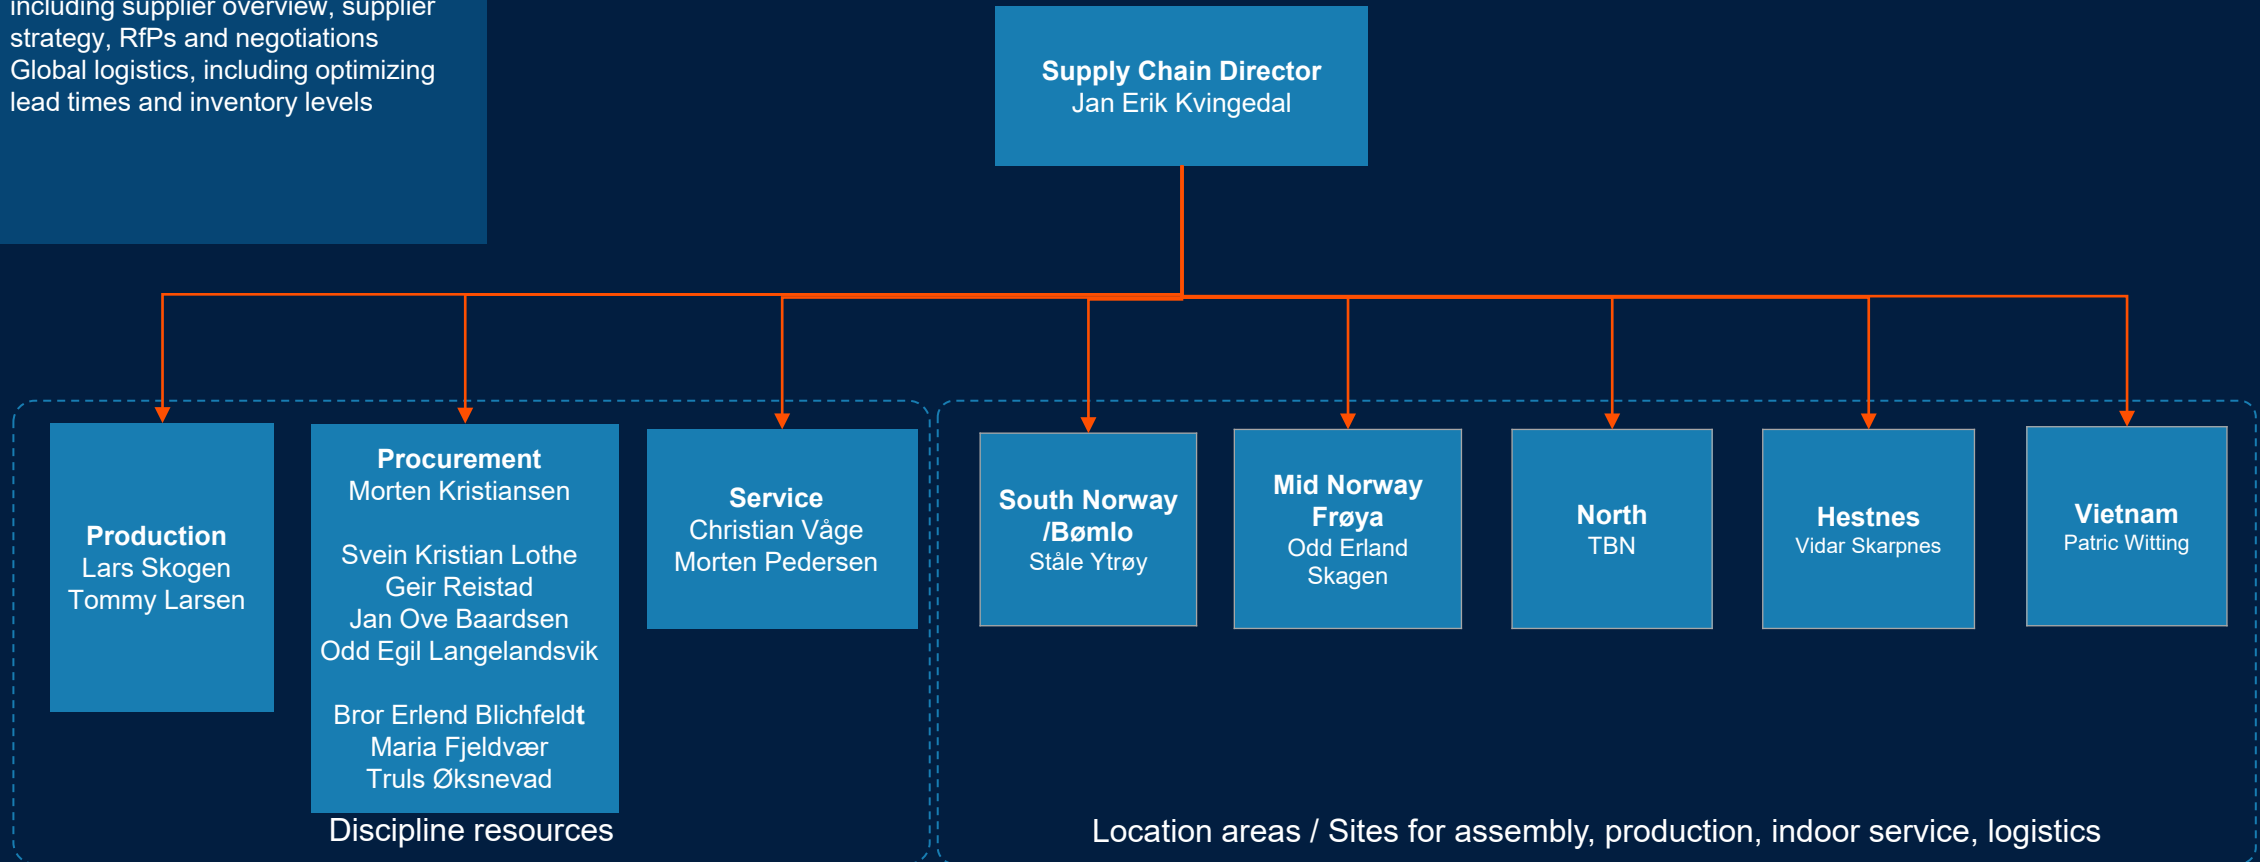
including supplier overview, supplier strategy, RfPs and negotiations
Global logistics, including optimizing lead times and inventory levels

**Supply Chain Director**
Jan Erik Kvingedal

**Production**
Lars Skogen
Tommy Larsen

**Procurement**
Morten Kristiansen

Svein Kristian Lothe
Geir Reistad
Jan Ove Baardsen
Odd Egil Langelandsvik

Bror Erlend Blichfeldt
Maria Fjeldvær
Truls Øksnevad

**Service**
Christian Våge
Morten Pedersen

**South Norway /Bømlo**
Ståle Ytrøy

**Mid Norway Frøya**
Odd Erland Skagen

**North**
TBN

**Hestnes**
Vidar Skarpnes

**Vietnam**
Patric Witting

Discipline resources

Location areas / Sites for assembly, production, indoor service, logistics